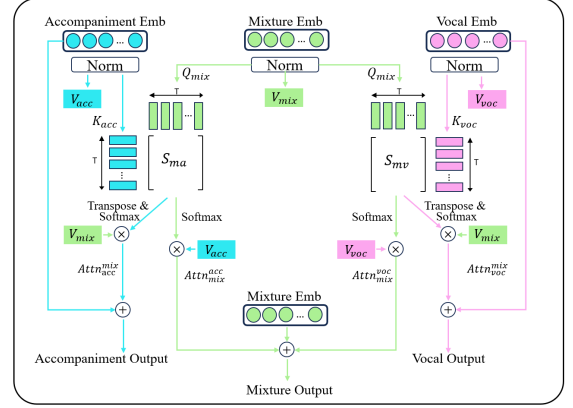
Accompaniment Emb
Mixture Emb
Vocal Emb
Norm
Norm
Norm
$V_{acc}$
$Q_{mix}$
$Q_{mix}$
$V_{mix}$
$V_{voc}$
$K_{acc}$
$K_{voc}$
T
T
T
T
$S_{ma}$
$S_{mv}$
Transpose & Softmax
Softmax
Softmax
Transpose & Softmax
$V_{mix}$
$V_{acc}$
$V_{voc}$
$V_{mix}$
$Attn_{acc}^{mix}$
$Attn_{mix}^{acc}$
$Attn_{mix}^{voc}$
$Attn_{voc}^{mix}$
Mixture Emb
Accompaniment Output
Vocal Output
Mixture Output